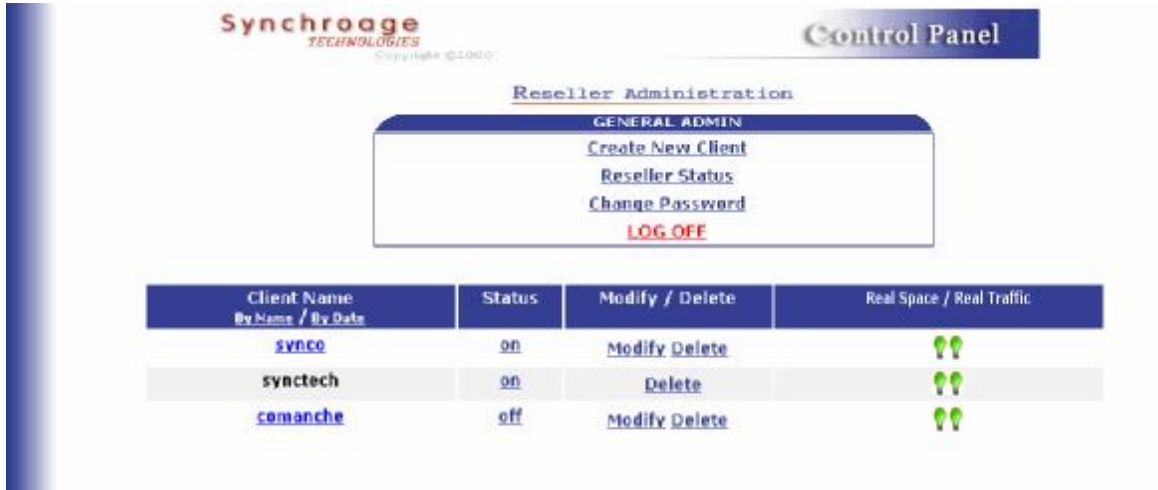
Synchroage
TECHNOLOGIES
Copyright ©2000

Control Panel

Reseller Administration

GENERAL ADMIN
Create New Client
Reseller Status
Change Password
LOG OFF

| Client Name By Name / By Date | Status | Modify / Delete | Real Space / Real Traffic |
|---|---|---|---|
| synco | on | Modify Delete | |
| synctech | on | Delete | |
| comanche | off | Modify Delete | |